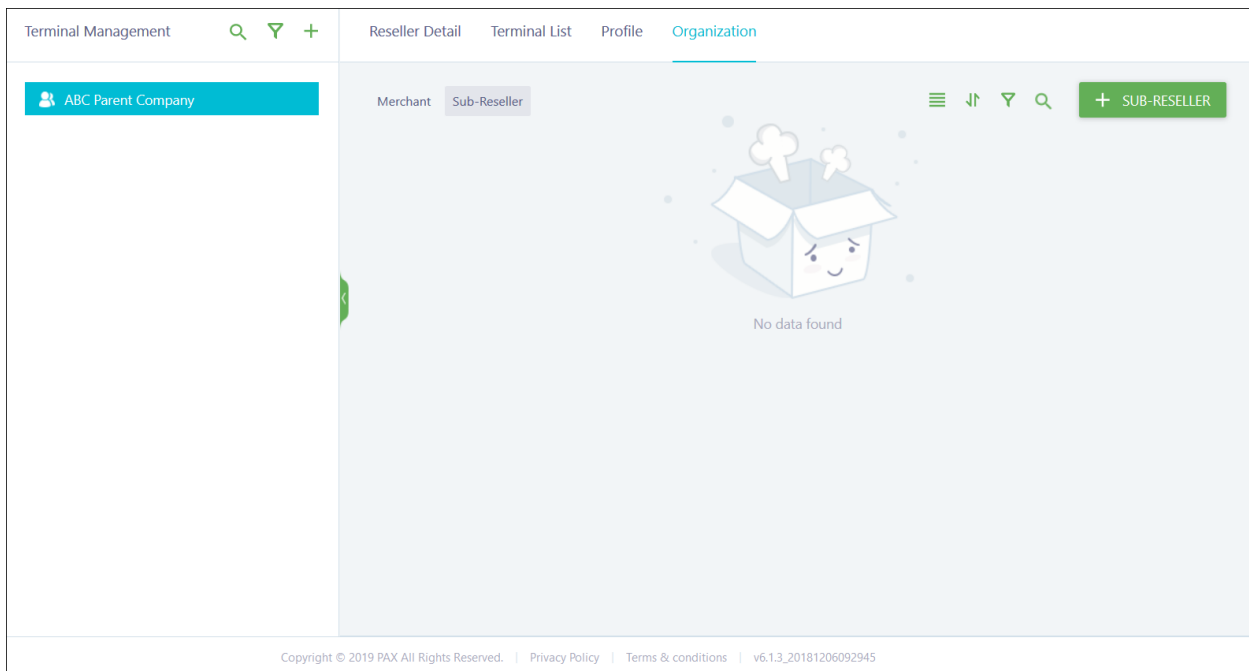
Terminal Management

Reseller Detail Terminal List Profile Organization

ABC Parent Company

Merchant Sub-Reseller

+ SUB-RESELLER

No data found

Copyright © 2019 PAX All Rights Reserved. | Privacy Policy | Terms & conditions | v6.1.3_20181206092945